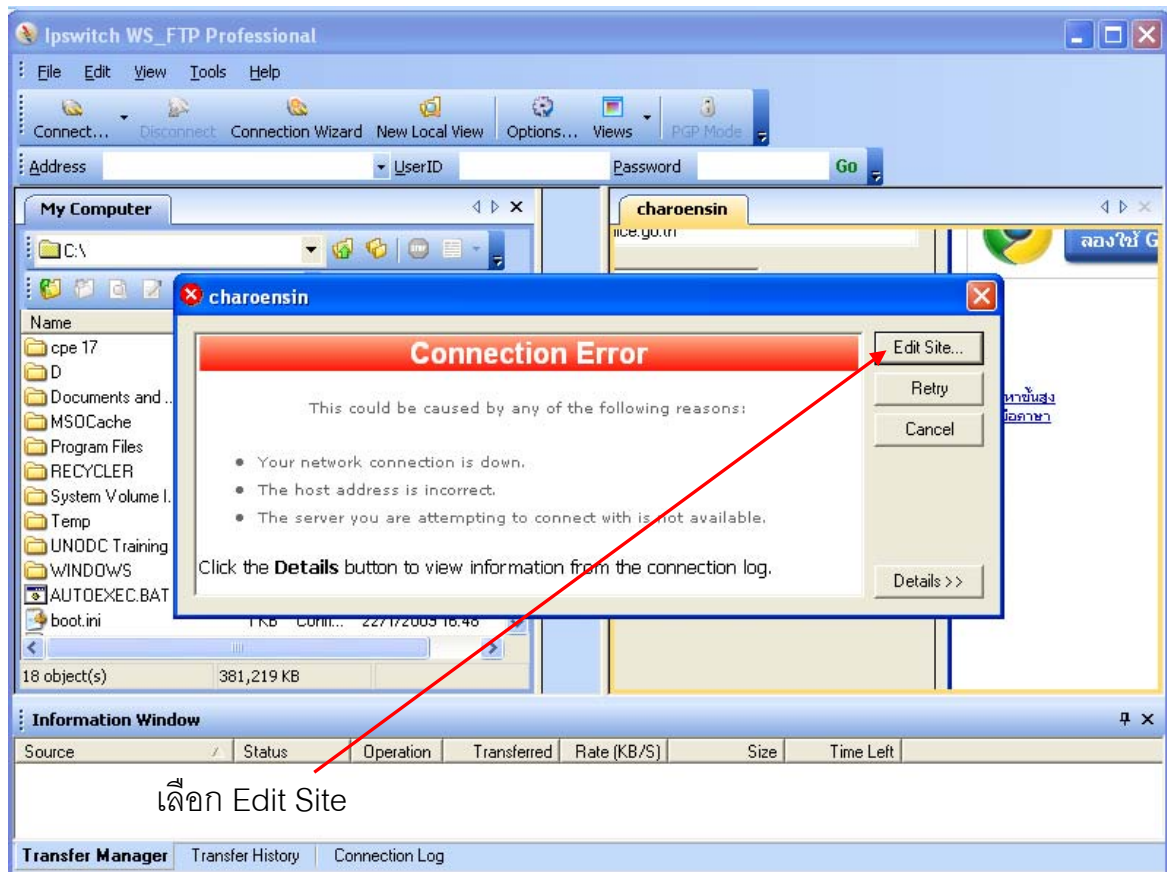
Ipswitch WS_FTP Professional

File Edit View Tools Help

Connect... Disconnect Connection Wizard New Local View Options... Views PGP Mode

Address UserID Password Go

My Computer

C:\

Name
cpe 17
D
Documents and ...
MSOCache
Program Files
RECYCLER
System Volume I...
Temp
UNODC Training
WINDOWS
AUTOEXEC.BAT
boot.ini 1 KB Confi... 22/7/2005 16:48

18 object(s) 381,219 KB

charoensin

ice.go.th

ลองใช้ G

หาขั้นสูง
มือภาษา

charoensin

Connection Error

This could be caused by any of the following reasons:

• Your network connection is down.
• The host address is incorrect.
• The server you are attempting to connect with is not available.

Click the **Details** button to view information from the connection log.

Edit Site...
Retry
Cancel
Details >>

Information Window

| Source | Status | Operation | Transferred | Rate (KB/S) | Size | Time Left |
|---|---|---|---|---|---|---|

เลือก Edit Site

Transfer Manager Transfer History Connection Log